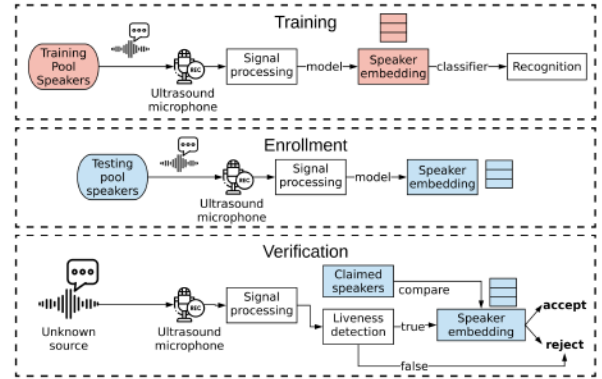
Training

Training Pool Speakers

REC

Ultrasound microphone

Signal processing

model

Speaker embedding

classifier

Recognition

Enrollment

Testing pool speakers

REC

Ultrasound microphone

Signal processing

model

Speaker embedding

Verification

Unknown source

REC

Ultrasound microphone

Signal processing

Claimed speakers

compare

Liveness detection

true

Speaker embedding

accept

reject

false